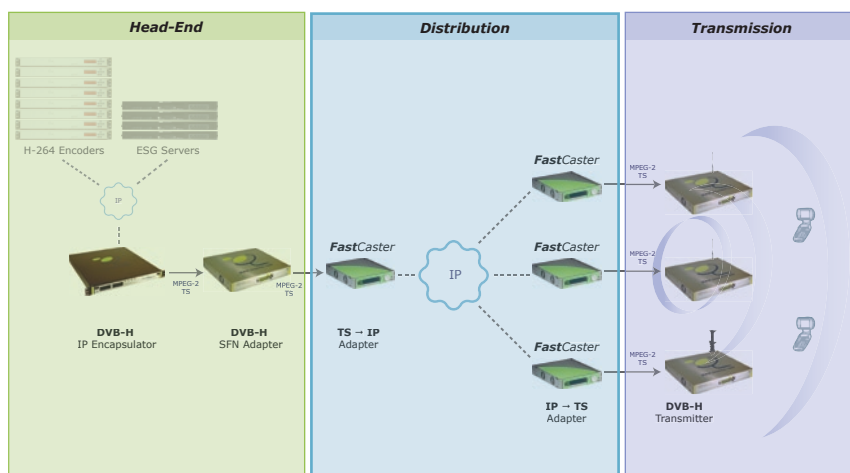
Head-End

Distribution

Transmission

H-264 Encoders

ESG Servers

IP

MPEG-2 TS

MPEG-2 TS

DVB-H
IP Encapsulator

DVB-H
SFN Adapter

FastCaster

IP

TS → IP
Adapter

FastCaster

FastCaster

FastCaster

IP → TS
Adapter

MPEG-2 TS

MPEG-2 TS

MPEG-2 TS

DVB-H
Transmitter